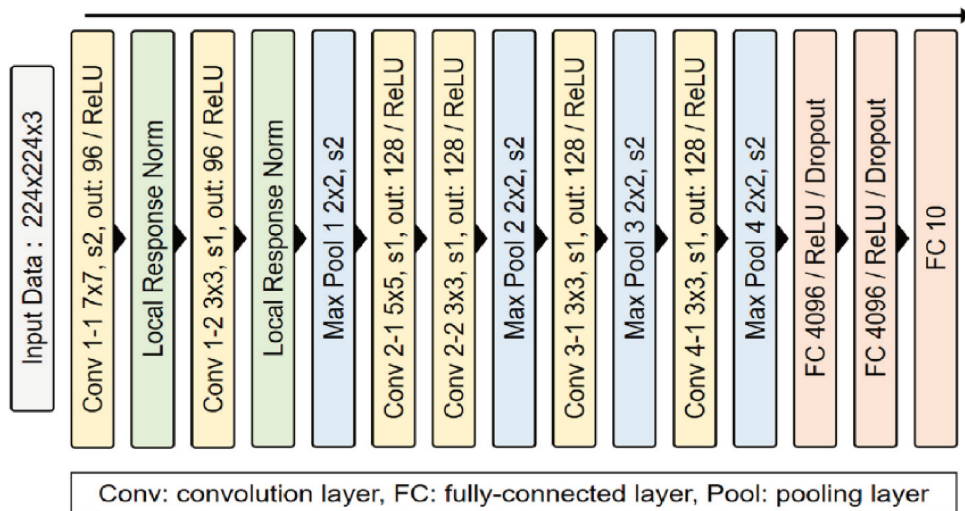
Input Data : 224x224x3

Conv 1-1 7x7, s2, out: 96 / ReLU

Local Response Norm

Conv 1-2 3x3, s1, out: 96 / ReLU

Local Response Norm

Max Pool 1 2x2, s2

Conv 2-1 5x5, s1, out: 128 / ReLU

Conv 2-2 3x3, s1, out: 128 / ReLU

Max Pool 2 2x2, s2

Conv 3-1 3x3, s1, out: 128 / ReLU

Max Pool 3 2x2, s2

Conv 4-1 3x3, s1, out: 128 / ReLU

Max Pool 4 2x2, s2

FC 4096 / ReLU / Dropout

FC 4096 / ReLU / Dropout

FC 10

Conv: convolution layer, FC: fully-connected layer, Pool: pooling layer